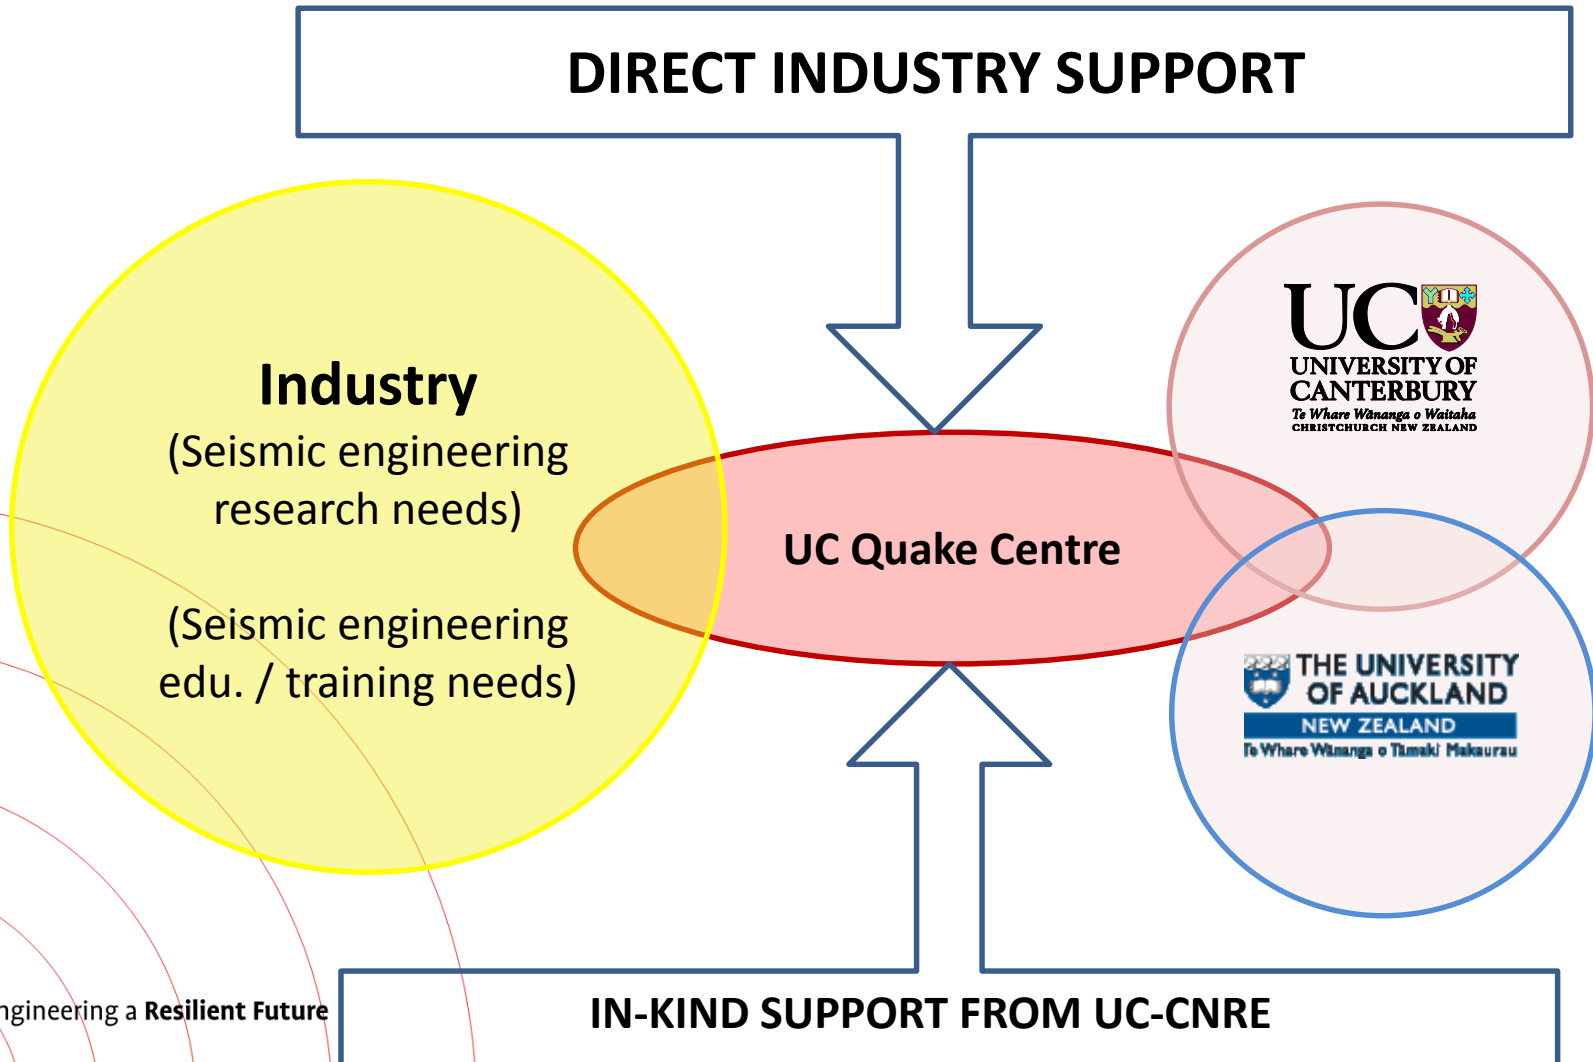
DIRECT INDUSTRY SUPPORT

Industry
(Seismic engineering research needs)

(Seismic engineering edu. / training needs)

UC Quake Centre

UC
UNIVERSITY OF CANTERBURY
Te Whare Wānanga o Waitaha
CHRISTCHURCH NEW ZEALAND

THE UNIVERSITY OF AUCKLAND
NEW ZEALAND
Te Whare Wānanga o Tāmaki Makaurau

ngineering a Resilient Future

IN-KIND SUPPORT FROM UC-CNRE